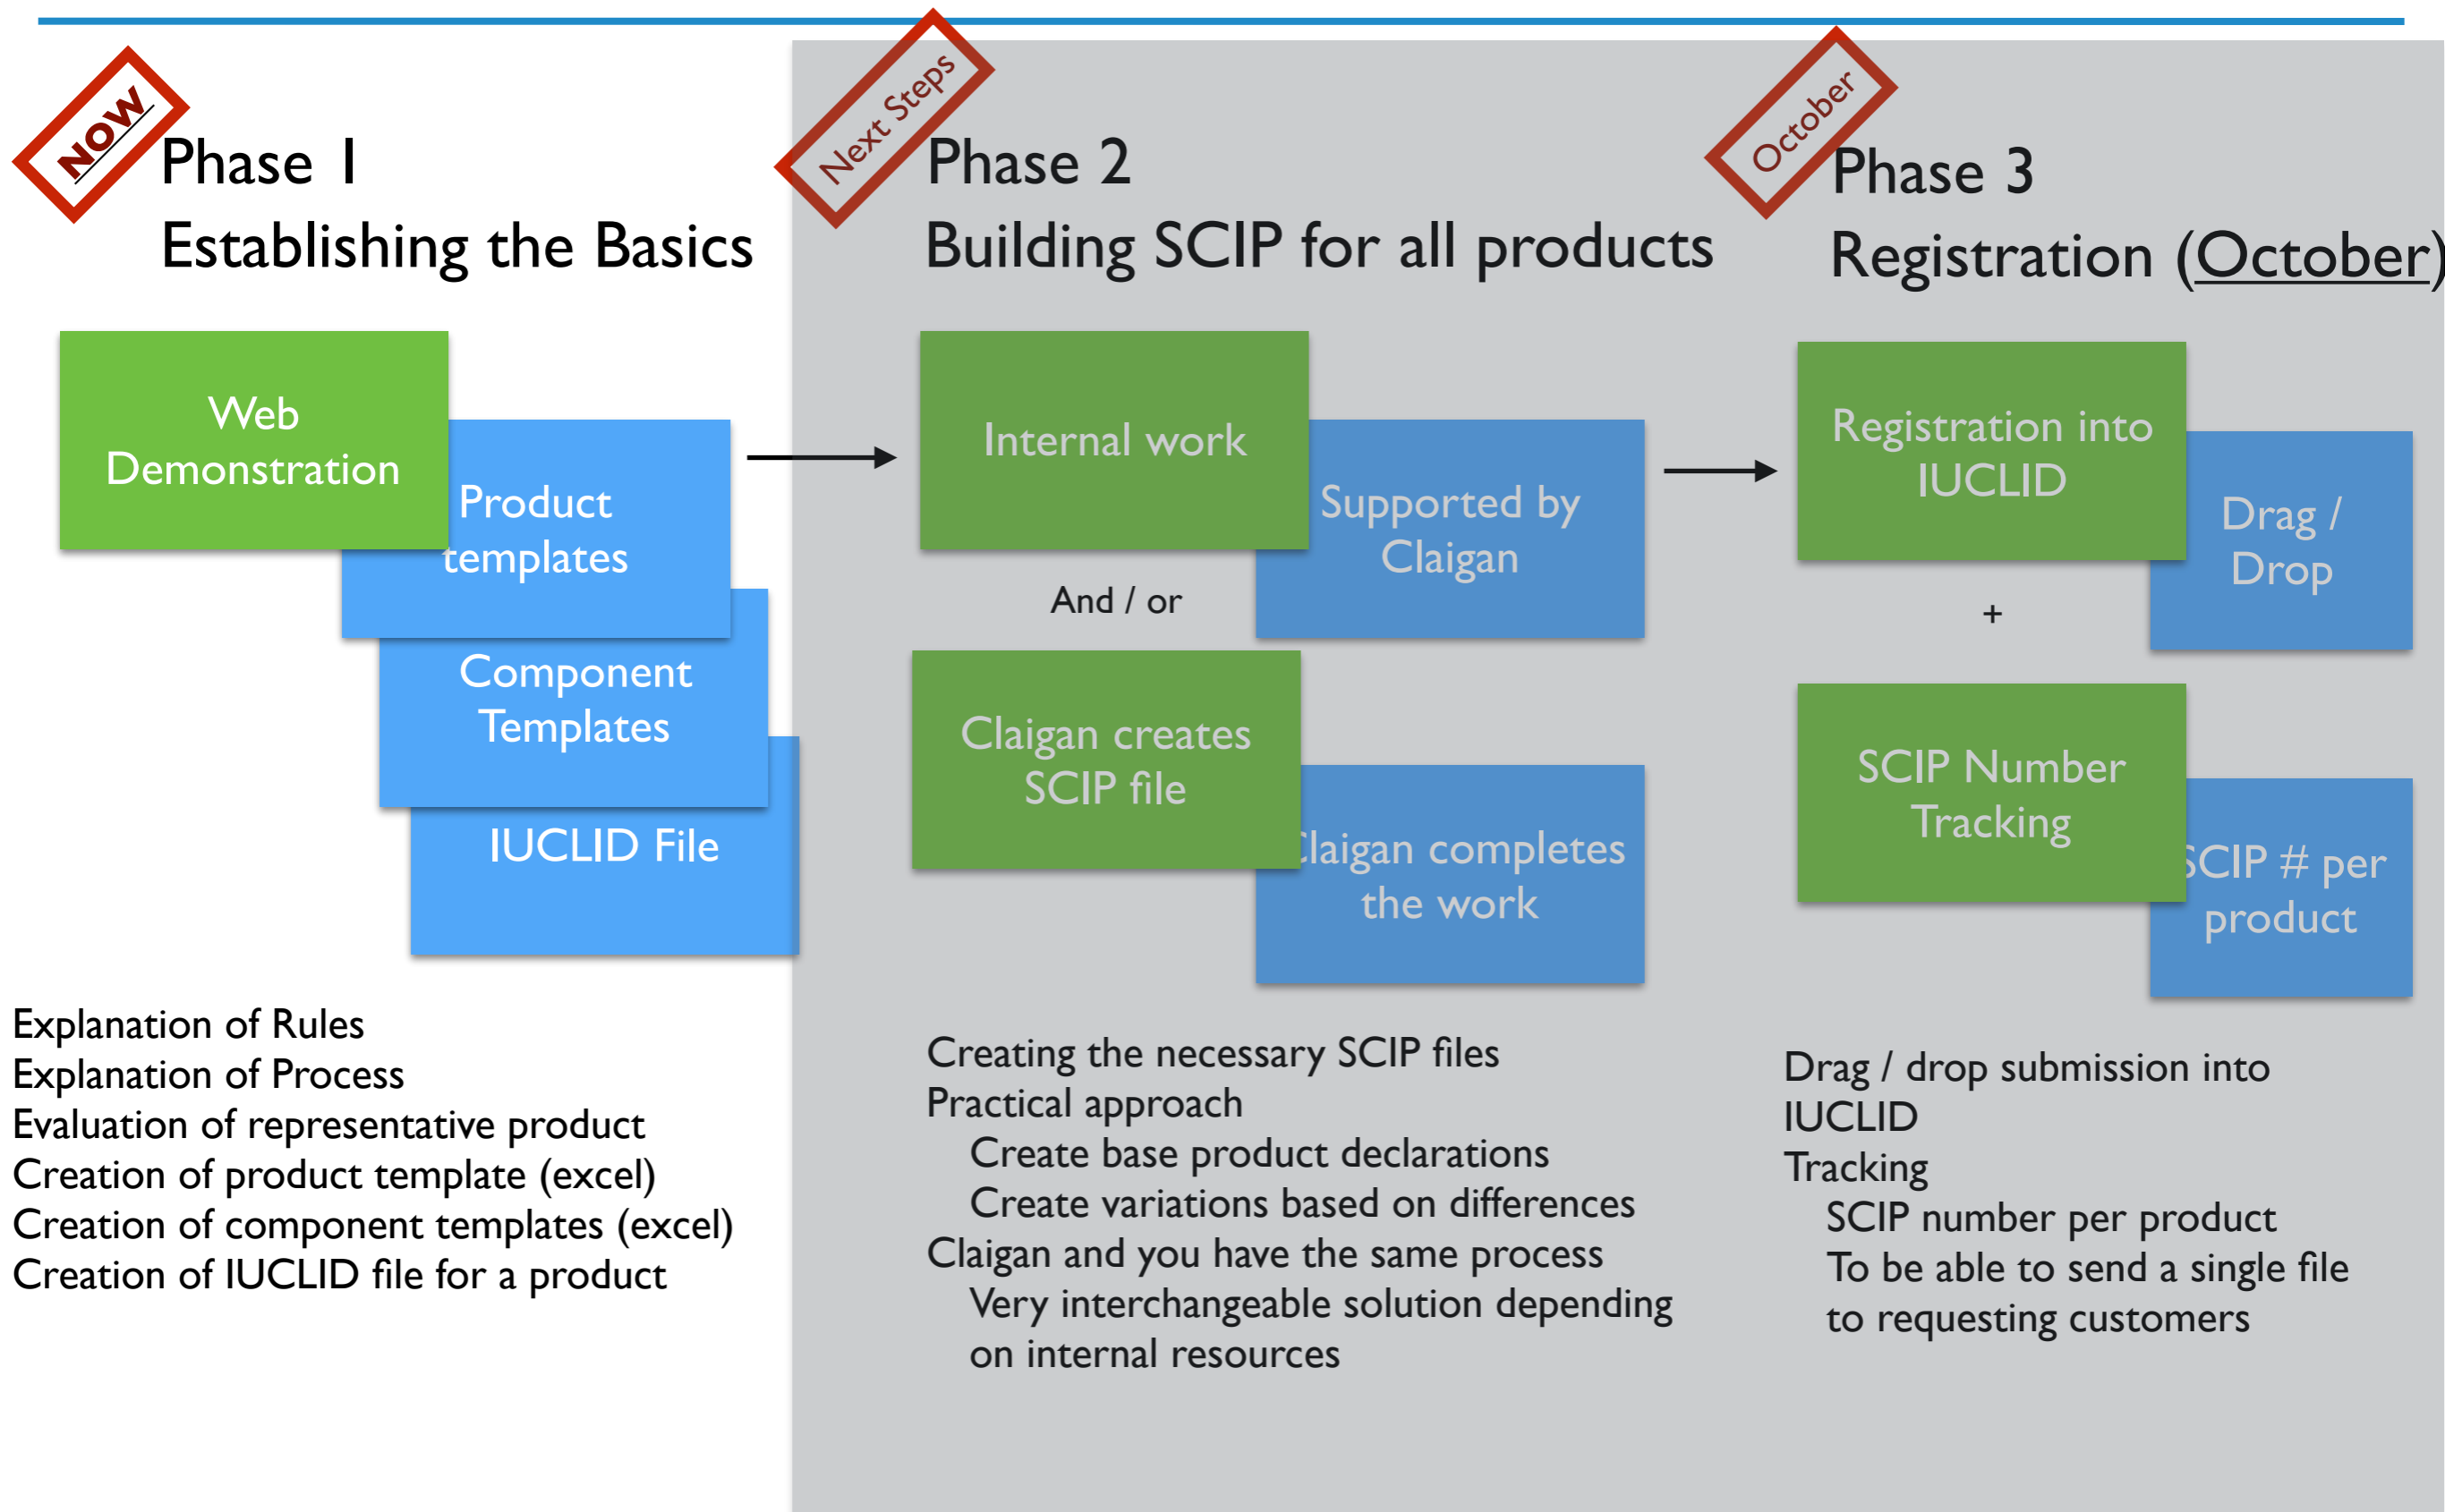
NOW

Phase 1
Establishing the Basics

Web Demonstration

Product templates

Component Templates

IUCLID File

Explanation of Rules
Explanation of Process
Evaluation of representative product
Creation of product template (excel)
Creation of component templates (excel)
Creation of IUCLID file for a product

Next Steps

Phase 2
Building SCIP for all products

Internal work

Supported by Claigan

And / or

Claigan creates SCIP file

Claigan completes the work

Creating the necessary SCIP files
Practical approach
Create base product declarations
Create variations based on differences
Claigan and you have the same process
Very interchangeable solution depending on internal resources

October

Phase 3
Registration (October)

Registration into IUCLID

Drag / Drop

+

SCIP Number Tracking

SCIP # per product

Drag / drop submission into IUCLID
Tracking
SCIP number per product
To be able to send a single file to requesting customers